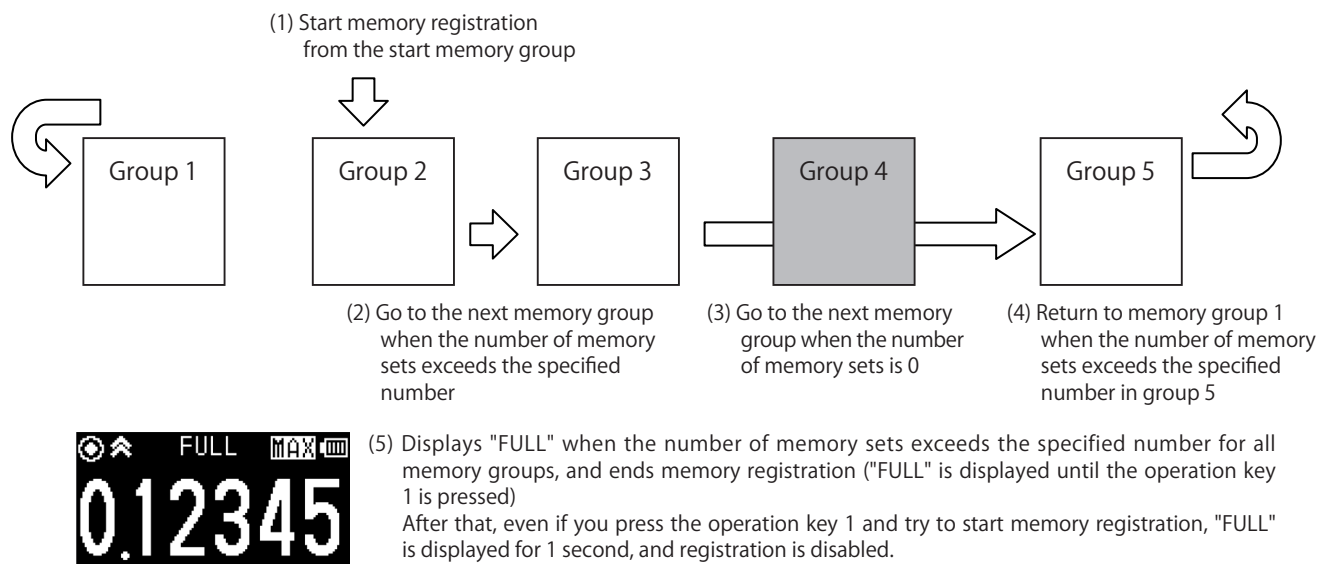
(1) Start memory registration from the start memory group

Group 1

Group 2

Group 3

Group 4

Group 5

(2) Go to the next memory group when the number of memory sets exceeds the specified number

(3) Go to the next memory group when the number of memory sets is 0

(4) Return to memory group 1 when the number of memory sets exceeds the specified number in group 5

FULL MAX

0.12345

(5) Displays "FULL" when the number of memory sets exceeds the specified number for all memory groups, and ends memory registration ("FULL" is displayed until the operation key 1 is pressed)
After that, even if you press the operation key 1 and try to start memory registration, "FULL" is displayed for 1 second, and registration is disabled.